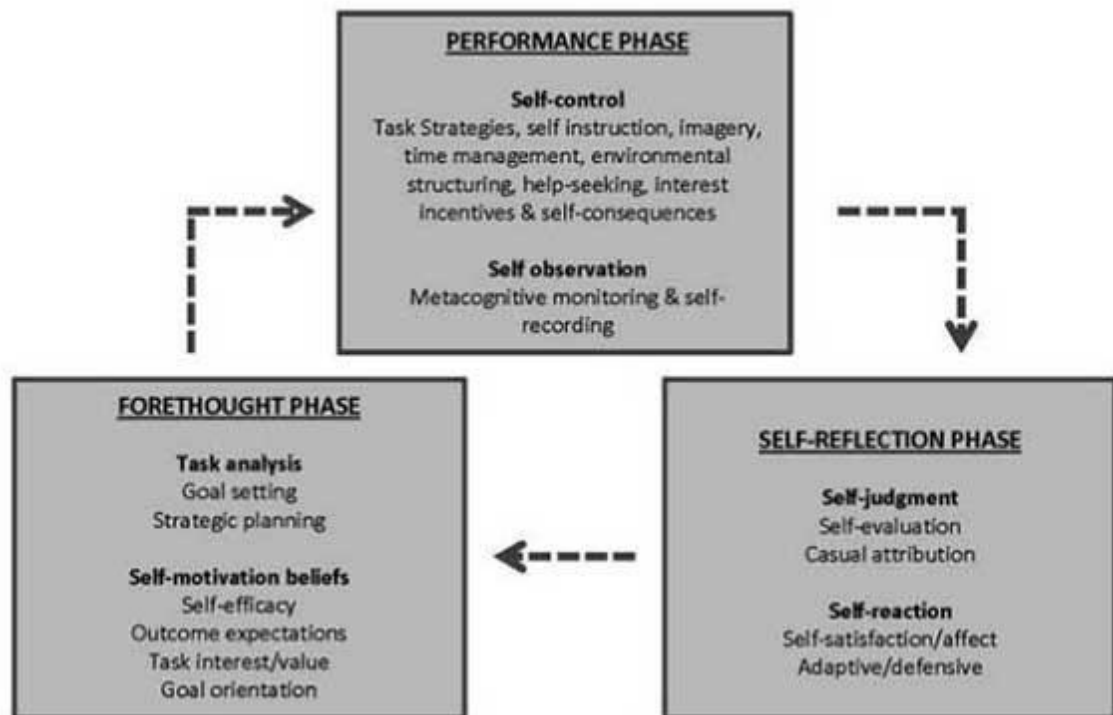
PERFORMANCE PHASE

Self-control
Task Strategies, self instruction, imagery, time management, environmental structuring, help-seeking, interest incentives & self-consequences

Self observation
Metacognitive monitoring & self-recording

FORETHOUGHT PHASE

Task analysis
Goal setting
Strategic planning

Self-motivation beliefs
Self-efficacy
Outcome expectations
Task interest/value
Goal orientation

SELF-REFLECTION PHASE

Self-judgment
Self-evaluation
Casual attribution

Self-reaction
Self-satisfaction/affect
Adaptive/defensive